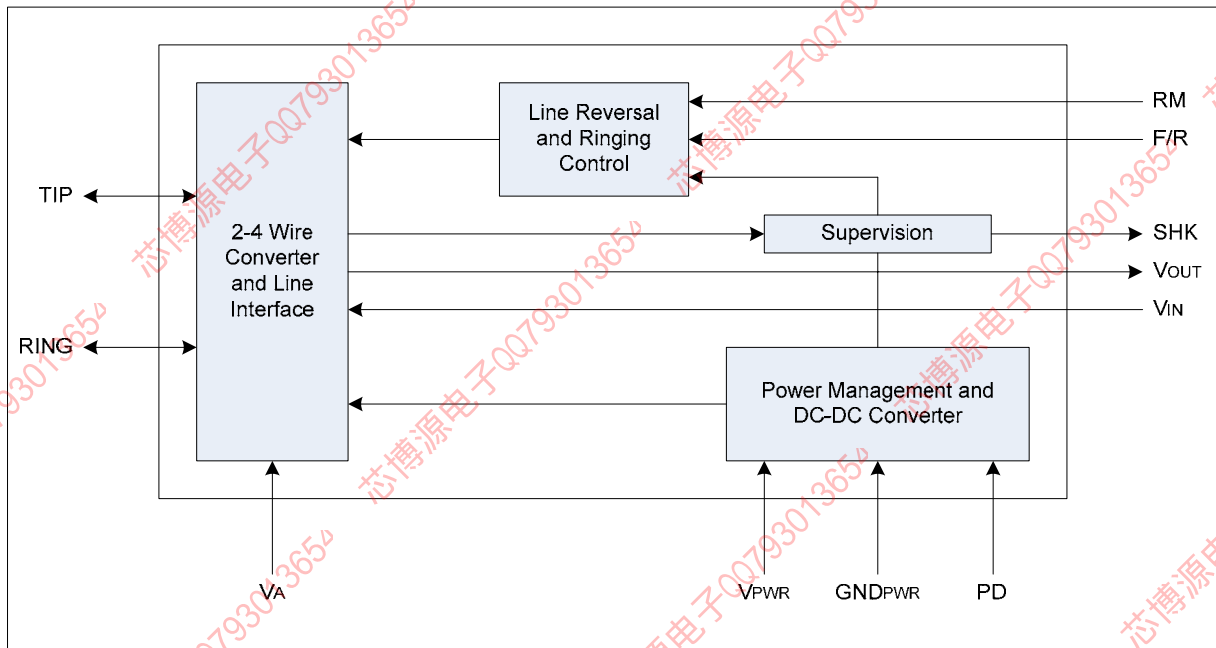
Line Reversal and Ringing Control

RM

F/R

TIP

2-4 Wire Converter and Line Interface

Supervision

SHK

VOUT

VIN

RING

Power Management and DC-DC Converter

VA

VPWR

GNDPWR

PD

芯博源电子QQ793013654

芯博源电子QQ793013654

芯博源电子QQ793013654

芯博源电子QQ793013654

芯博源电子QQ793013654